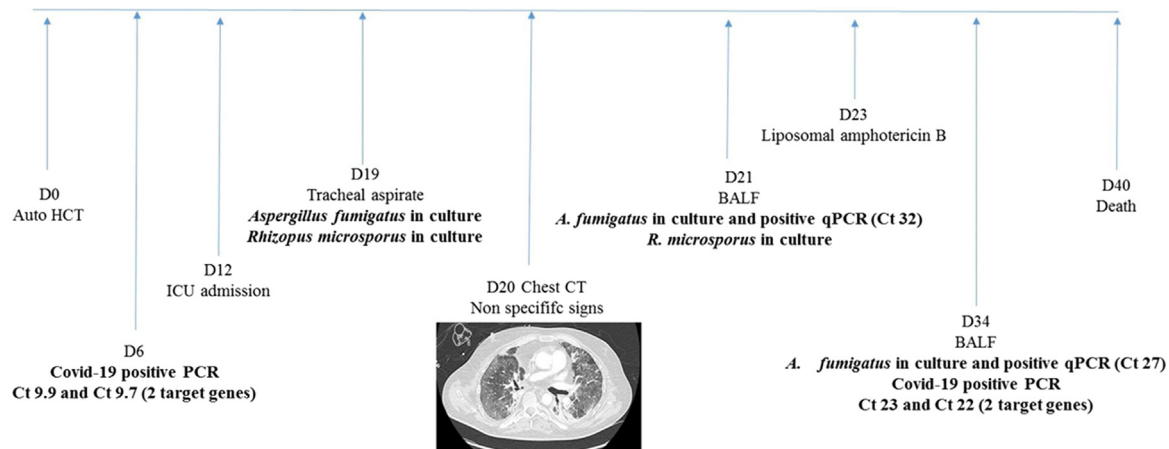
D0
Auto HCT

D6
Covid-19 positive PCR
Ct 9.9 and Ct 9.7 (2 target genes)

D12
ICU admission

D19
Tracheal aspirate
*Aspergillus fumigatus* in culture
*Rhizopus microsporus* in culture

D20 Chest CT
Non specififc signs

D21
BALF
*A. fumigatus* in culture and positive qPCR (Ct 32)
*R. microsporus* in culture

D23
Liposomal amphotericin B

D34
BALF
*A. fumigatus* in culture and positive qPCR (Ct 27)
Covid-19 positive PCR
Ct 23 and Ct 22 (2 target genes)

D40
Death